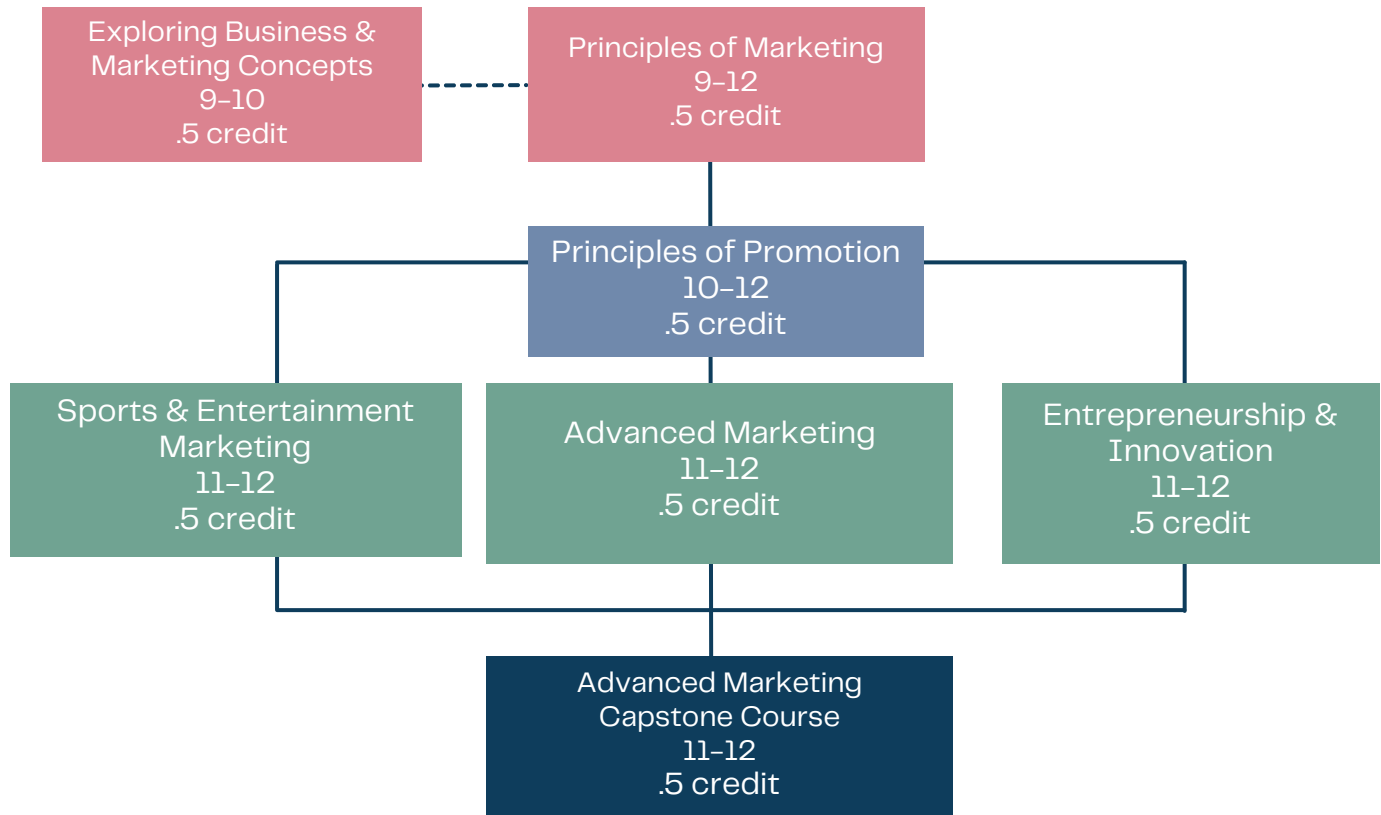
Exploring Business & Marketing Concepts
9-10
.5 credit

Principles of Marketing
9-12
.5 credit

Principles of Promotion
10-12
.5 credit

Sports & Entertainment Marketing
11-12
.5 credit

Advanced Marketing
11-12
.5 credit

Entrepreneurship & Innovation
11-12
.5 credit

Advanced Marketing Capstone Course
11-12
.5 credit